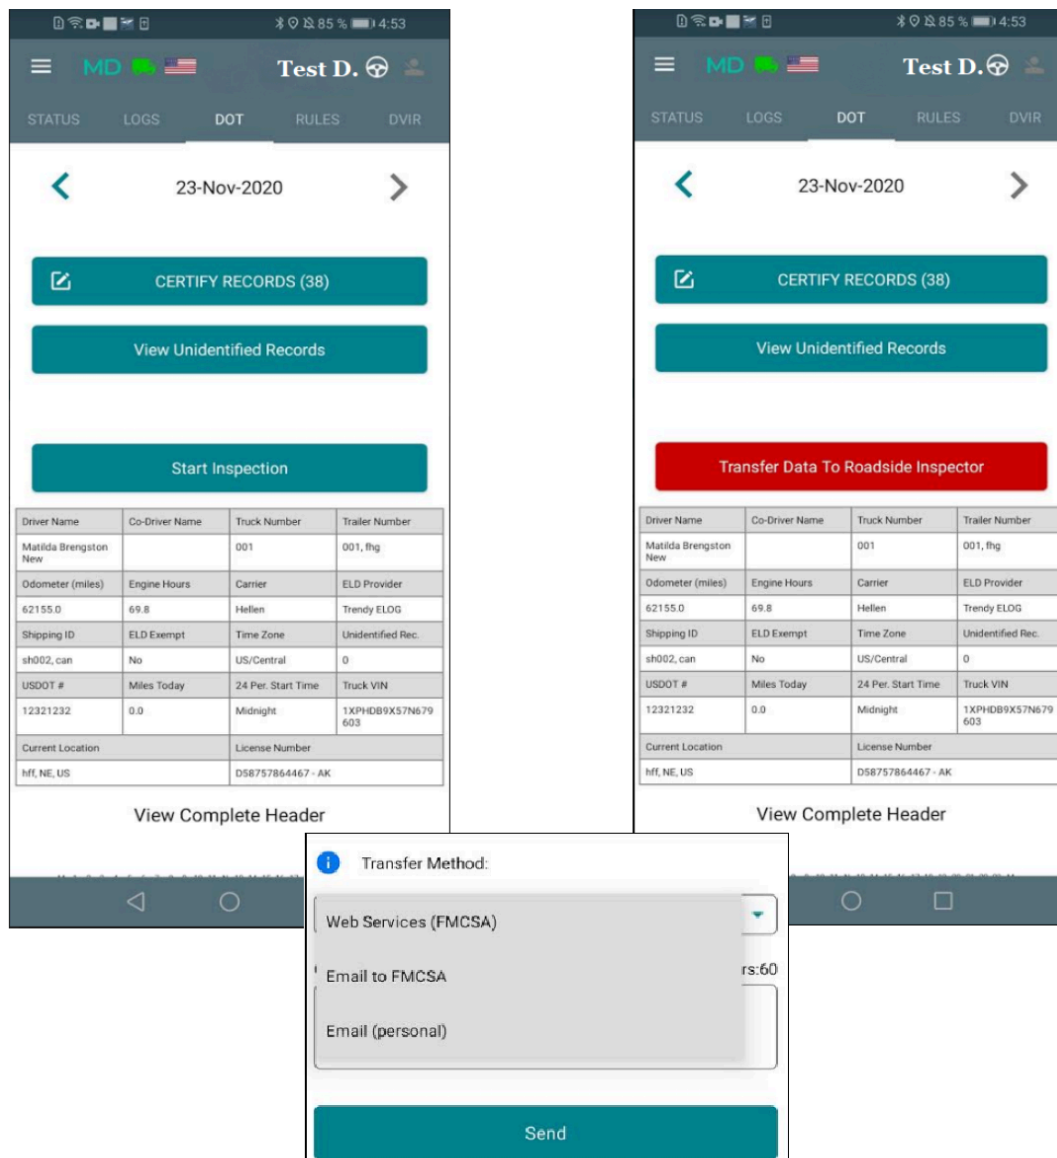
85 % 4:53

MD Test D.

STATUS LOGS DOT RULES DVIR

23-Nov-2020

CERTIFY RECORDS (38)

View Unidentified Records

Start Inspection

| Driver Name | Co-Driver Name | Truck Number | Trailer Number |
|---|---|---|---|
| Matilda Brengston New | | 001 | 001, fhg |
| Odometer (miles) | Engine Hours | Carrier | ELD Provider |
| 62155.0 | 69.8 | Hellen | Trendy ELOG |
| Shipping ID | ELD Exempt | Time Zone | Unidentified Rec. |
| sh002, can | No | US/Central | 0 |
| USDOT # | Miles Today | 24 Per. Start Time | Truck VIN |
| 12321232 | 0.0 | Midnight | 1XPHDB9X57N679603 |
| Current Location | | License Number | |
| hff, NE, US | | D58757864467 - AK | |

View Complete Header

85 % 4:53

MD Test D.

STATUS LOGS DOT RULES DVIR

23-Nov-2020

CERTIFY RECORDS (38)

View Unidentified Records

Transfer Data To Roadside Inspector

| Driver Name | Co-Driver Name | Truck Number | Trailer Number |
|---|---|---|---|
| Matilda Brengston New | | 001 | 001, fhg |
| Odometer (miles) | Engine Hours | Carrier | ELD Provider |
| 62155.0 | 69.8 | Hellen | Trendy ELOG |
| Shipping ID | ELD Exempt | Time Zone | Unidentified Rec. |
| sh002, can | No | US/Central | 0 |
| USDOT # | Miles Today | 24 Per. Start Time | Truck VIN |
| 12321232 | 0.0 | Midnight | 1XPHDB9X57N679603 |
| Current Location | | License Number | |
| hff, NE, US | | D58757864467 - AK | |

View Complete Header

Transfer Method:

Web Services (FMCSA)

Email to FMCSA

Email (personal)

rs:60

Send